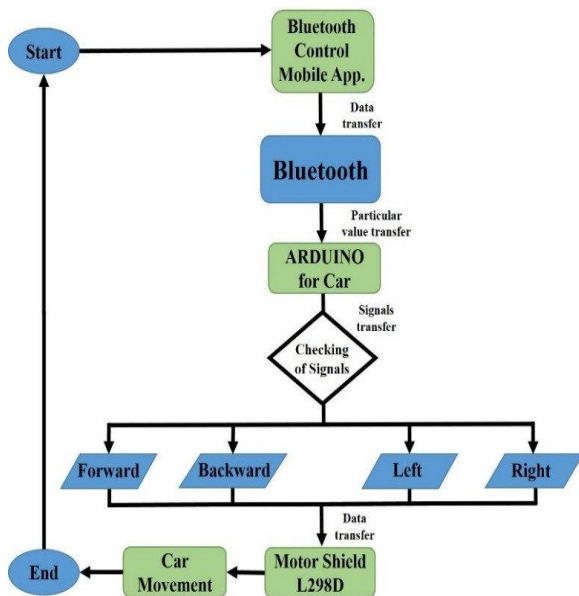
Start

Bluetooth Control Mobile App.

Data transfer

Bluetooth

Particular value transfer

ARDUINO for Car

Signals transfer

Checking of Signals

Forward

Backward

Left

Right

Data transfer

Motor Shield L298D

Car Movement

End